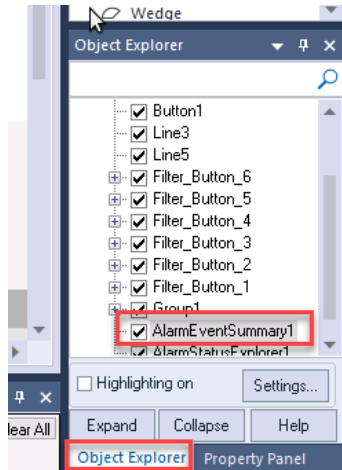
Wedge
Object Explorer
Button1
Line3
Line5
Filter_Button_6
Filter_Button_5
Filter_Button_4
Filter_Button_3
Filter_Button_2
Filter_Button_1
Group1
AlarmEventSummary1
AlarmStatusExplorer1
Highlighting on
Settings...
lear All
Expand
Collapse
Help
Object Explorer
Property Panel